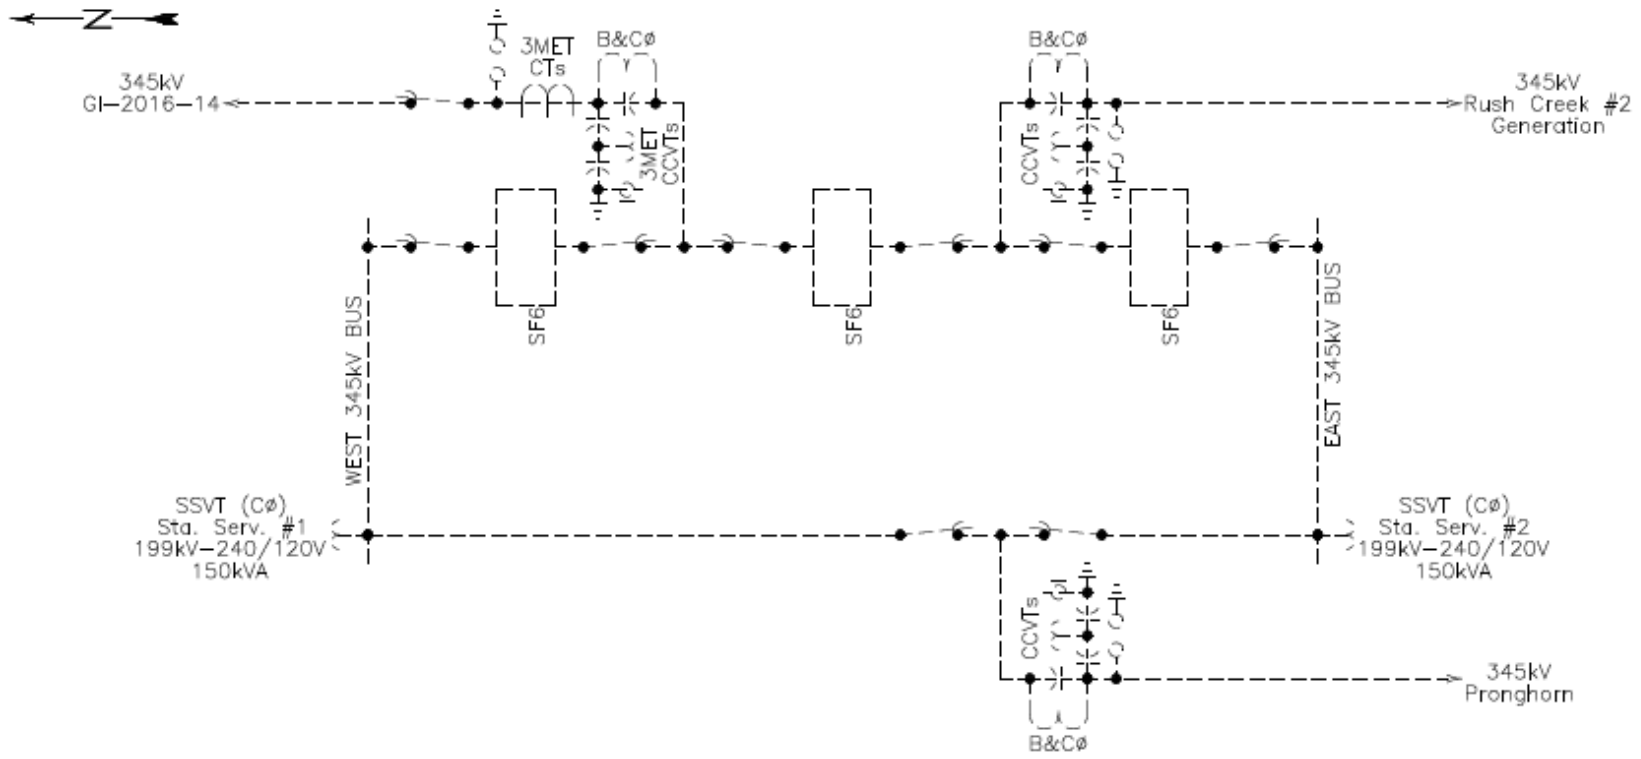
N

345kV
GI-2016-14

3MET
CTs

B&CØ

3MET
CCVTs

B&CØ

345kV
Rush Creek #2
Generation

CCVTs

SF6

SF6

SF6

WEST 345kV BUS

EAST 345kV BUS

SSVT (CØ)
Sta. Serv. #1
199kV-240/120V
150kVA

SSVT (CØ)
Sta. Serv. #2
199kV-240/120V
150kVA

CCVTs

345kV
Pronghorn

B&CØ